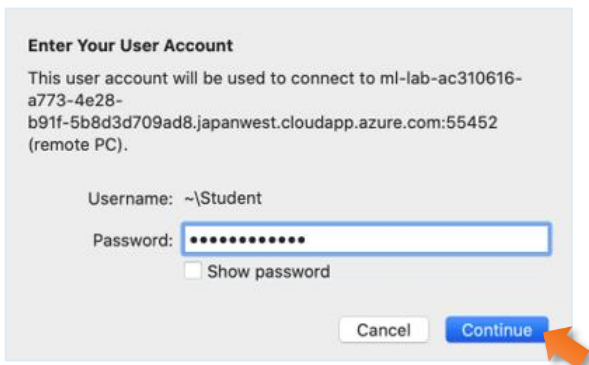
Enter Your User Account

This user account will be used to connect to ml-lab-ac310616-a773-4e28-b91f-5b8d3d709ad8.japanwest.cloudapp.azure.com:55452 (remote PC).

Username: ~\Student

Password: ••••••••••••

Show password

Cancel

Continue